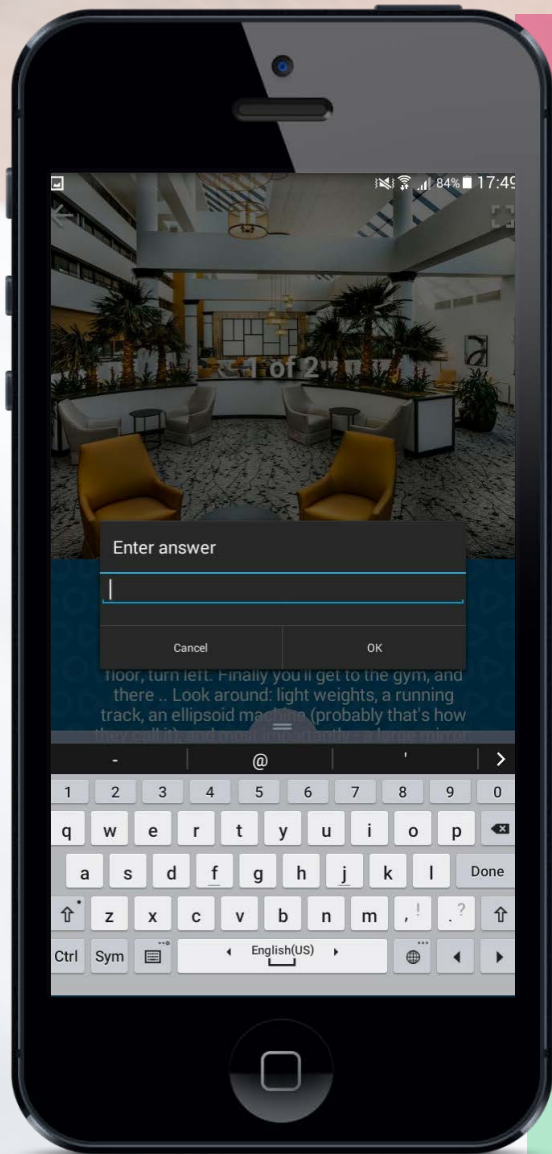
84% 17:49

1 of 2

Enter answer

Cancel

OK

floor, turn left. Finally you'll get to the gym, and there .. Look around: light weights, a running track, an ellipsoid machine (probably that's how they call it) and most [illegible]

- @ ' >

1 2 3 4 5 6 7 8 9 0

q w e r t y u i o p

a s d f g h j k l Done

z x c v b n m , ! . ?

Ctrl Sym English(US)